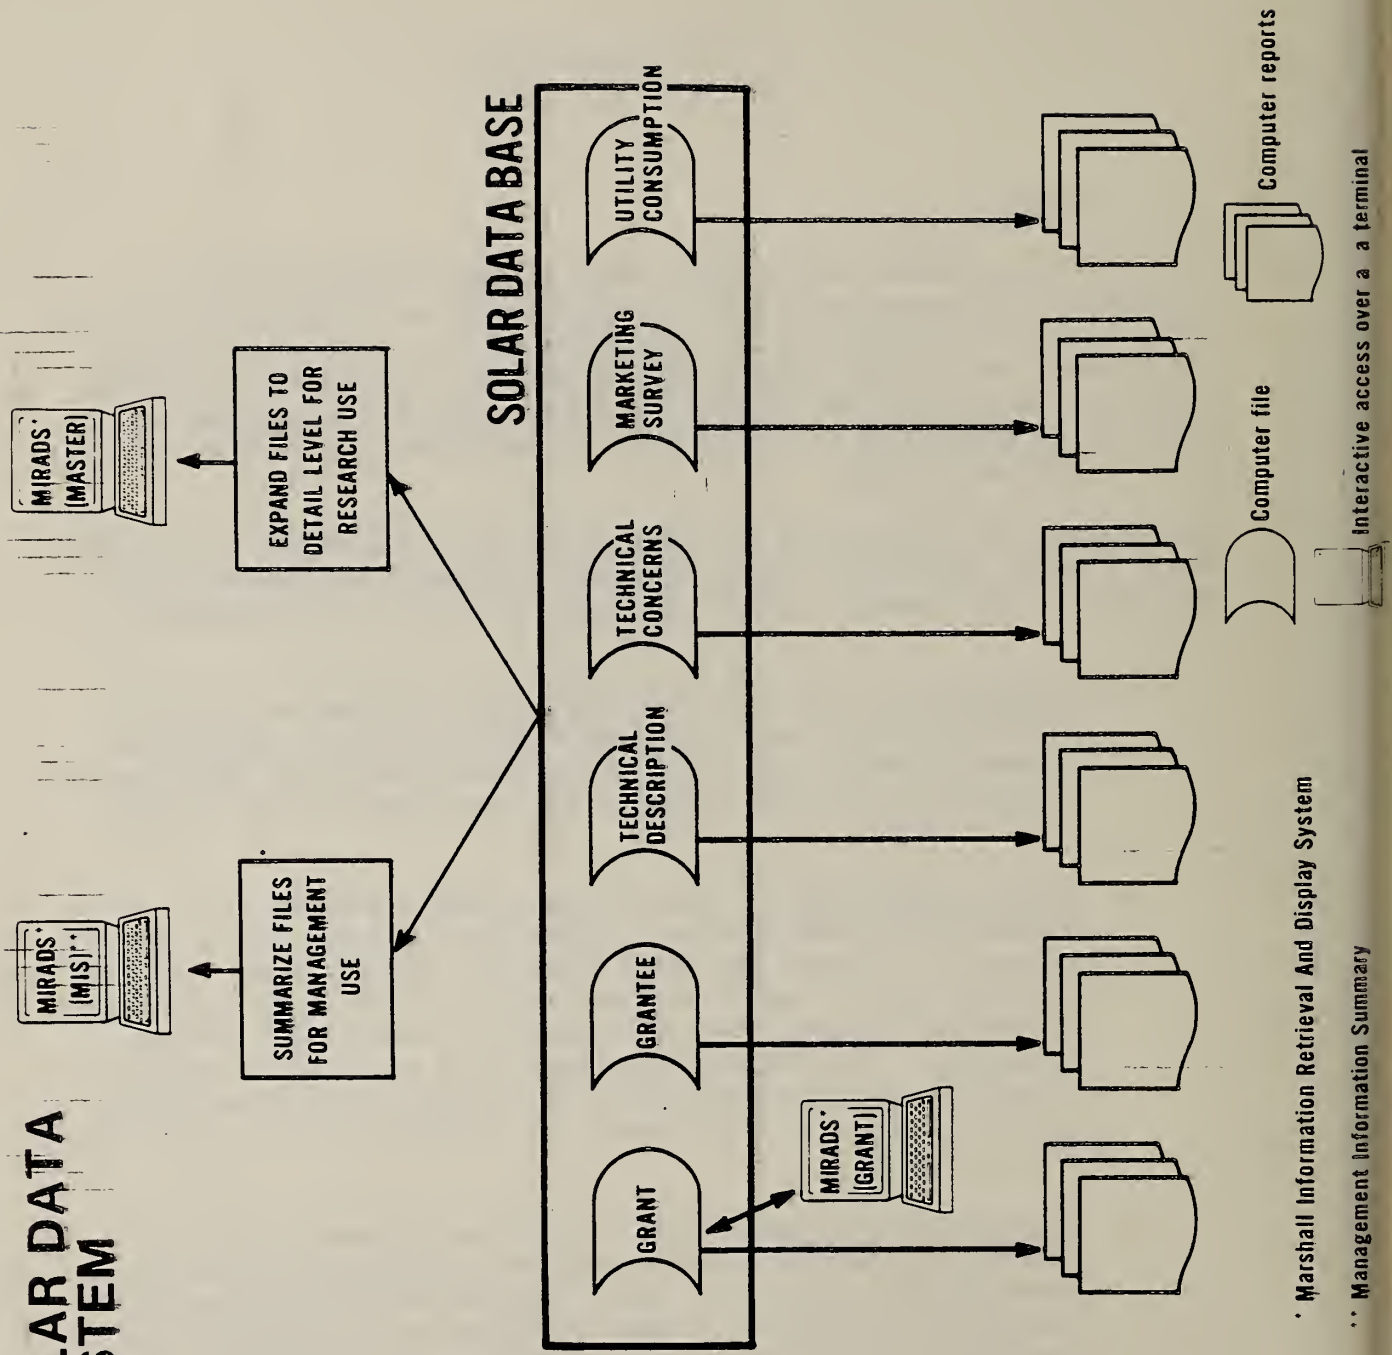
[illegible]LAR DATA
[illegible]STEM

MIRADS* (MIS)**

SUMMARIZE FILES FOR MANAGEMENT USE

MIRADS* (MASTER)

EXPAND FILES TO DETAIL LEVEL FOR RESEARCH USE

SOLAR DATA BASE

GRANT

GRANTEE

TECHNICAL DESCRIPTION

TECHNICAL CONCERNS

MARKETING SURVEY

UTILITY CONSUMPTION

MIRADS* (GRANT)

Computer file

Computer reports

Interactive access over a a terminal

* Marshall Information Retrieval And Display System

** Management Information Summary